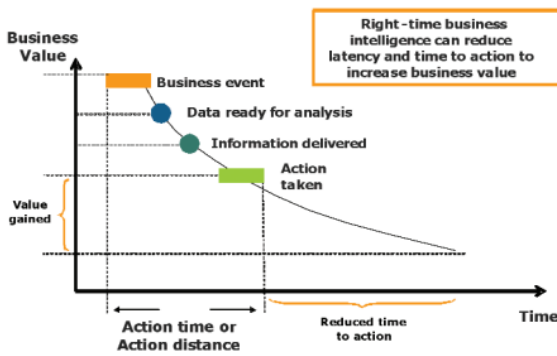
Business Value

Right-time business intelligence can reduce latency and time to action to increase business value

Business event

Data ready for analysis

Information delivered

Action taken

Value gained

Action time or Action distance

Reduced time to action

Time